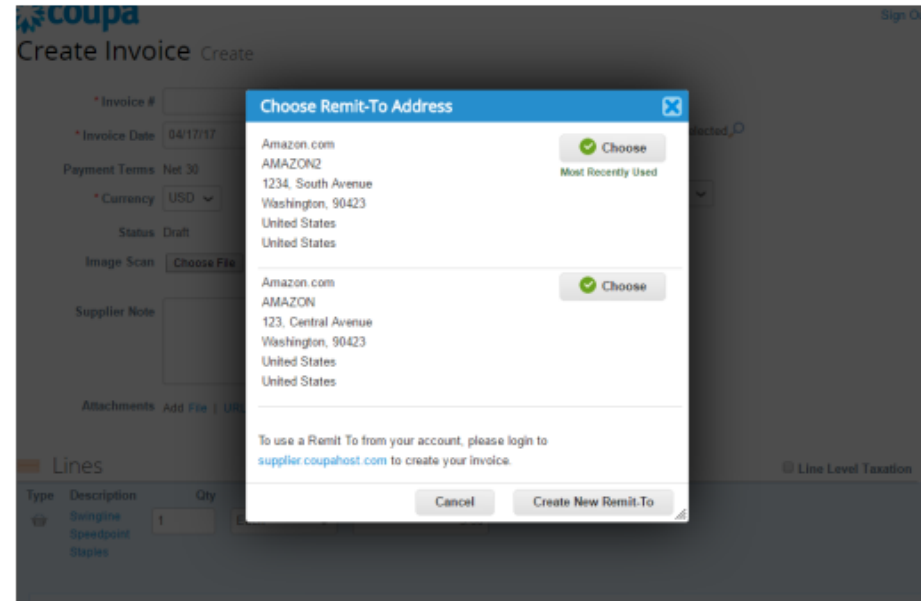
coupa

Sign O

Create Invoice Create

* Invoice #

* Invoice Date 04/17/17

Payment Terms Net 30

* Currency USD

Status Draft

Image Scan Choose File

Supplier Note

Attachments Add File | URL

elected

Choose Remit-To Address

Amazon.com
AMAZON2
1234, South Avenue
Washington, 90423
United States
United States

Choose

Most Recently Used

Amazon.com
AMAZON
123, Central Avenue
Washington, 90423
United States
United States

Choose

To use a Remit To from your account, please login to supplier.coupahost.com to create your invoice.

Cancel

Create New Remit-To

Lines

Line Level Taxation

| Type | Description | Qty |
|---|---|---|
| | Swingline Speedpoint Staples | 1 |